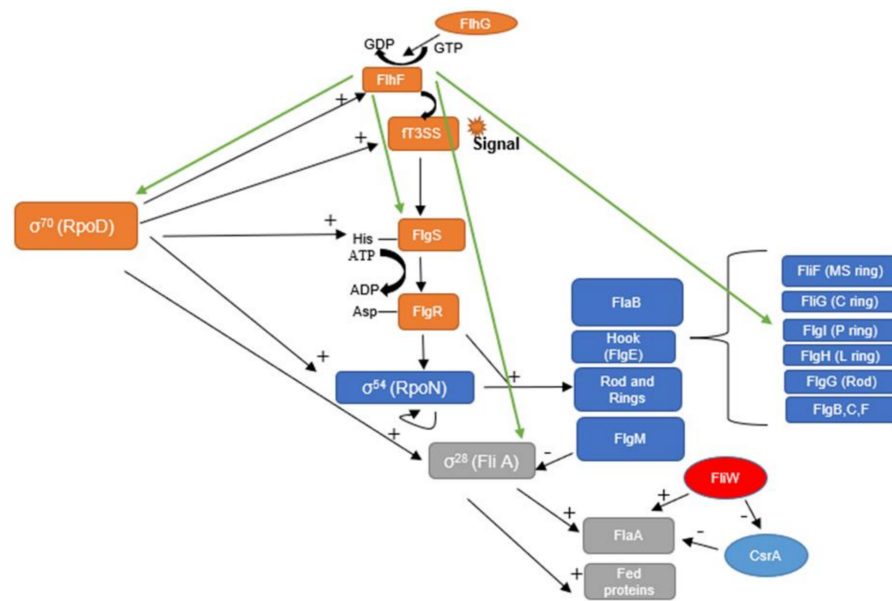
FlhG

GDP

GTP

FlhF

+

fT3SS

Signal

+

$\sigma^{70}$ (RpoD)

+

His

FlgS

ATP

ADP

Asp

FlgR

+

$\sigma^{54}$ (RpoN)

+

FlaB

Hook (FlgE)

Rod and Rings

FlgM

FliF (MS ring)

FliG (C ring)

FlgI (P ring)

FlgH (L ring)

FlgG (Rod)

FlgB,C,F

+

$\sigma^{28}$ (Fli A)

-

FliW

+

-

+

FlaA

-

CsrA

+

Fed proteins